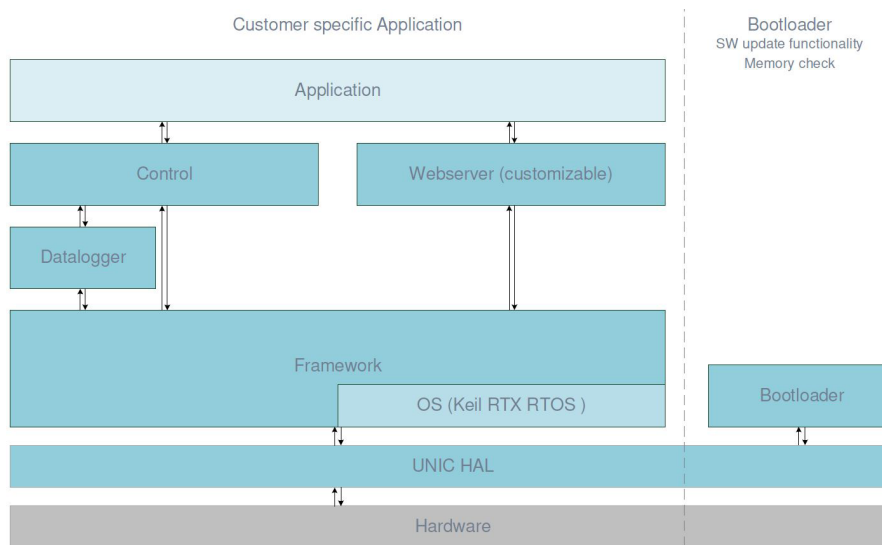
Customer specific Application

Bootloader
SW update functionality
Memory check

Application

Control

Webserver (customizable)

Datalogger

Framework

OS (Keil RTX RTOS )

Bootloader

UNIC HAL

Hardware